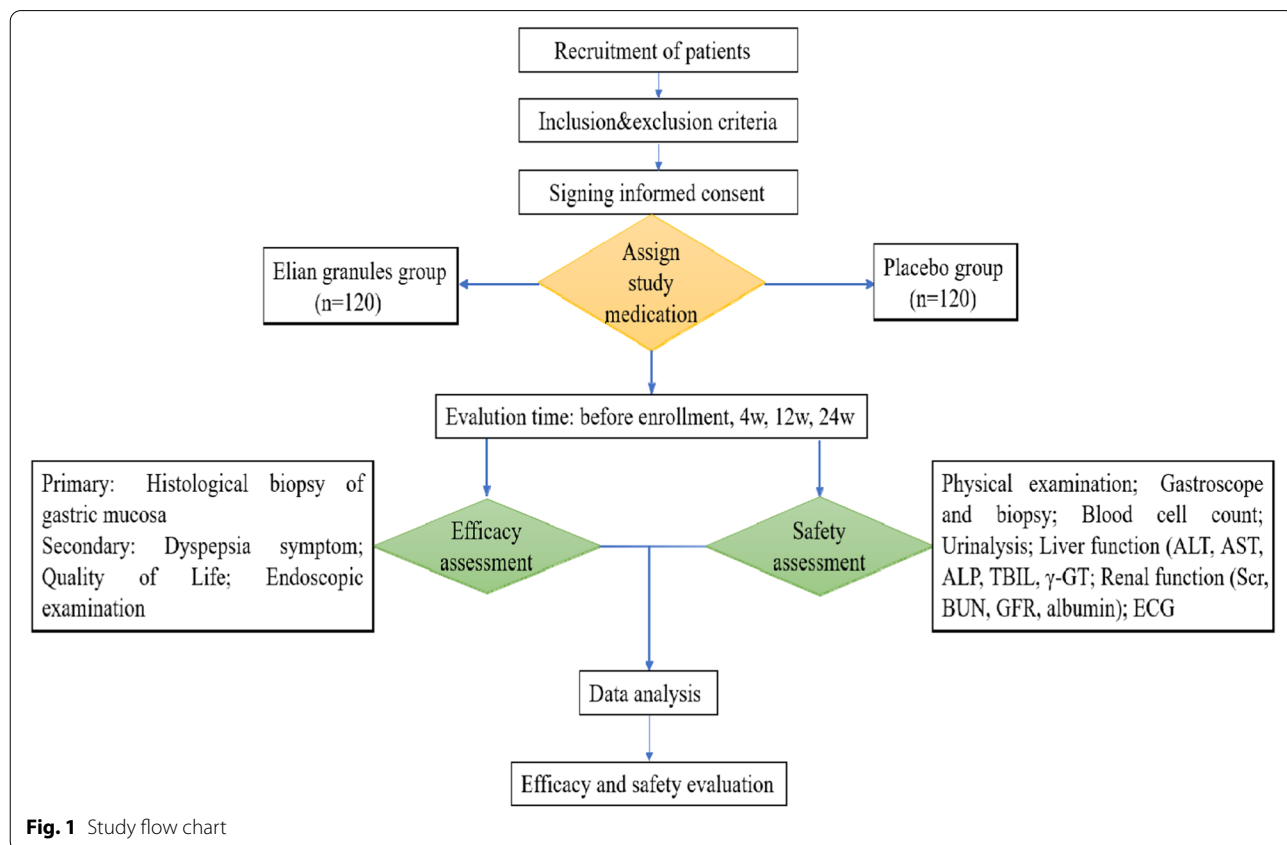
Recruitment of patients

Inclusion&exclusion criteria

Signing informed consent

Elian granules group (n=120)

Assign study medication

Placebo group (n=120)

Evalution time: before enrollment, 4w, 12w, 24w

Primary: Histological biopsy of gastric mucosa
Secondary: Dyspepsia symptom; Quality of Life; Endoscopic examination

Efficacy assessment

Safety assessment

Physical examination; Gastroscope and biopsy; Blood cell count; Urinalysis; Liver function (ALT, AST, ALP, TBIL, γ-GT; Renal function (Scr, BUN, GFR, albumin); ECG

Data analysis

Efficacy and safety evaluation

**Fig. 1** Study flow chart